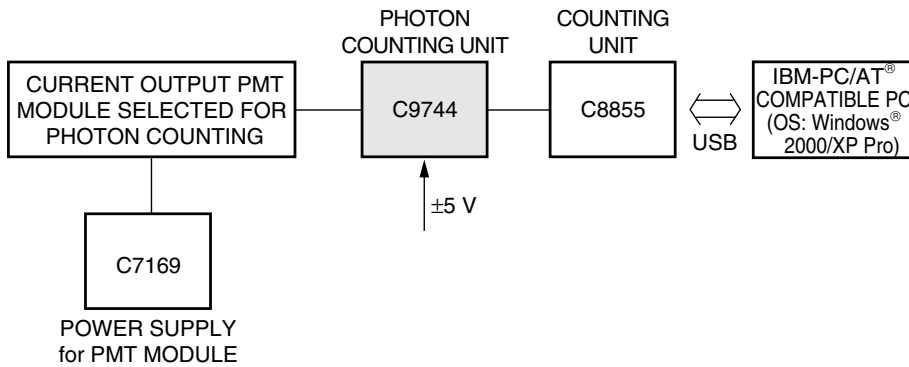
CURRENT OUTPUT PMT MODULE SELECTED FOR PHOTON COUNTING

PHOTON COUNTING UNIT

C9744

COUNTING UNIT

C8855

USB

IBM-PC/AT® COMPATIBLE PC (OS: Windows® 2000/XP Pro)

$\pm$5 V

C7169

POWER SUPPLY for PMT MODULE